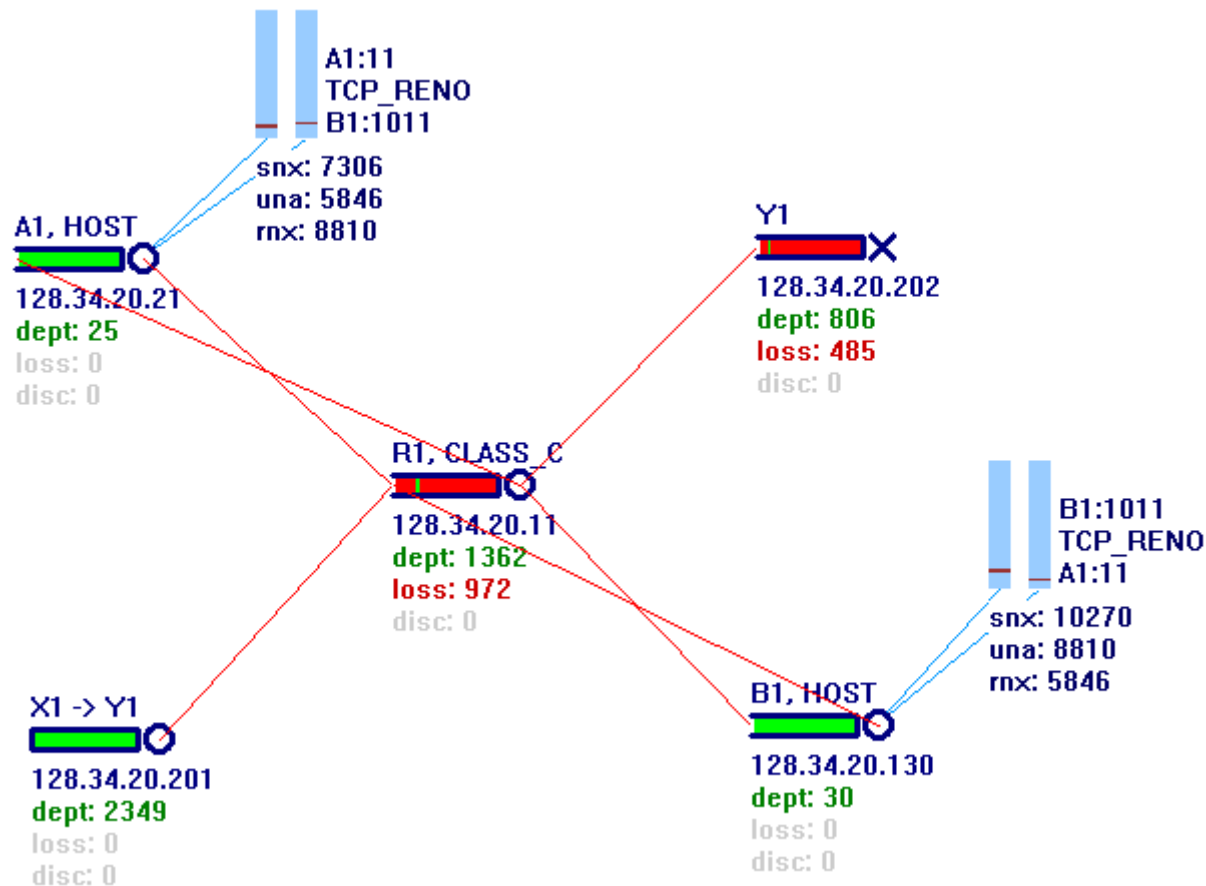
A1:11
TCP_RENO
B1:1011
snx: 7306
una: 5846
rnx: 8810

A1, HOST
128.34.20.21
dept: 25
loss: 0
disc: 0

Y1
128.34.20.202
dept: 806
loss: 485
disc: 0

R1, CLASS_C
128.34.20.11
dept: 1362
loss: 972
disc: 0

B1:1011
TCP_RENO
A1:11
snx: 10270
una: 8810
rnx: 5846

X1 -> Y1
128.34.20.201
dept: 2349
loss: 0
disc: 0

B1, HOST
128.34.20.130
dept: 30
loss: 0
disc: 0